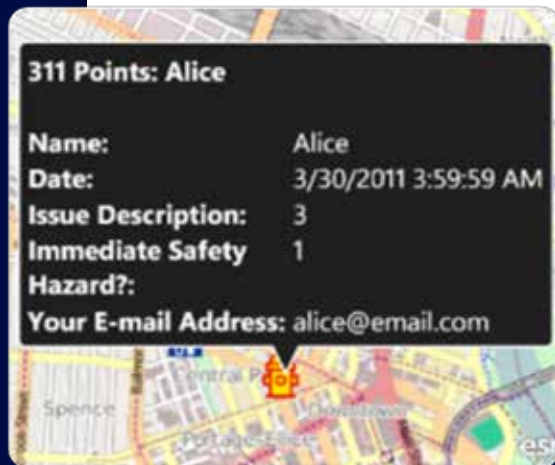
311 Points: Alice

| | |
|---|---|
| Name: | Alice |
| Date: | 3/30/2011 3:59:59 AM |
| Issue Description: | 3 |
| Immediate Safety Hazard?: | 1 |
| Your E-mail Address: | alice@email.com |

Central Park

Spence

Downtown

Portage-Ellice

esri